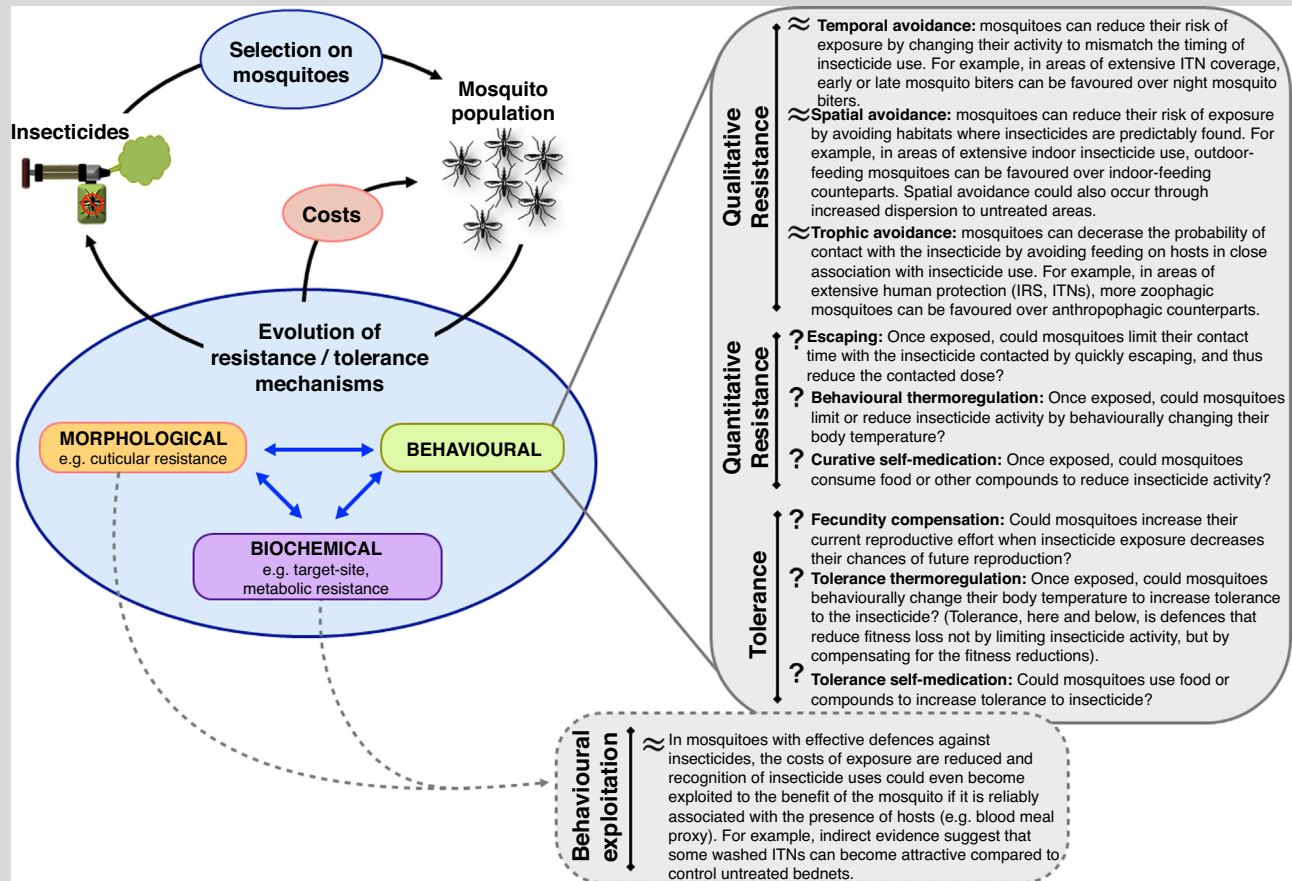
Selection on mosquitoes

Mosquito population

Insecticides

Costs

Evolution of resistance / tolerance mechanisms

MORPHOLOGICAL
e.g. cuticular resistance

BEHAVIOURAL

BIOCHEMICAL
e.g. target-site, metabolic resistance

Qualitative Resistance

≈ **Temporal avoidance:** mosquitoes can reduce their risk of exposure by changing their activity to mismatch the timing of insecticide use. For example, in areas of extensive ITN coverage, early or late mosquito biters can be favoured over night mosquito biters.

≈ **Spatial avoidance:** mosquitoes can reduce their risk of exposure by avoiding habitats where insecticides are predictably found. For example, in areas of extensive indoor insecticide use, outdoor-feeding mosquitoes can be favoured over indoor-feeding counterparts. Spatial avoidance could also occur through increased dispersion to untreated areas.

≈ **Trophic avoidance:** mosquitoes can decerase the probability of contact with the insecticide by avoiding feeding on hosts in close association with insecticide use. For example, in areas of extensive human protection (IRS, ITNs), more zoophagic mosquitoes can be favoured over anthropophagic counterparts.

Quantitative Resistance

? **Escaping:** Once exposed, could mosquitoes limit their contact time with the insecticide contacted by quickly escaping, and thus reduce the contacted dose?

? **Behavioural thermoregulation:** Once exposed, could mosquitoes limit or reduce insecticide activity by behaviourally changing their body temperature?

? **Curative self-medication:** Once exposed, could mosquitoes consume food or other compounds to reduce insecticide activity?

Tolerance

? **Fecundity compensation:** Could mosquitoes increase their current reproductive effort when insecticide exposure decreases their chances of future reproduction?

? **Tolerance thermoregulation:** Once exposed, could mosquitoes behaviourally change their body temperature to increase tolerance to the insecticide? (Tolerance, here and below, is defences that reduce fitness loss not by limiting insecticide activity, but by compensating for the fitness reductions).

? **Tolerance self-medication:** Could mosquitoes use food or compounds to increase tolerance to insecticide?

Behavioural exploitation

≈ In mosquitoes with effective defences against insecticides, the costs of exposure are reduced and recognition of insecticide uses could even become exploited to the benefit of the mosquito if it is reliably associated with the presence of hosts (e.g. blood meal proxy). For example, indirect evidence suggest that some washed ITNs can become attractive compared to control untreated bednets.